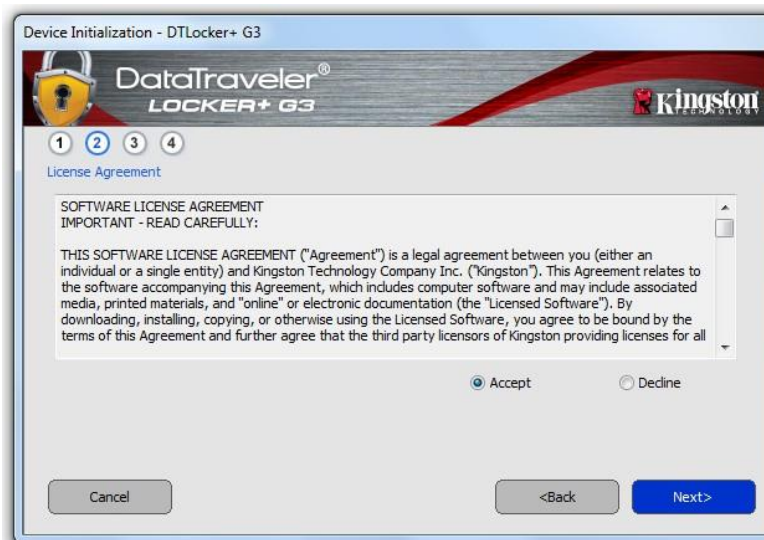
Device Initialization - DTLocker+ G3

DataTraveler®
LOCKER+ G3

Kingston TECHNOLOGY

1 2 3 4

License Agreement

SOFTWARE LICENSE AGREEMENT
IMPORTANT - READ CAREFULLY:

THIS SOFTWARE LICENSE AGREEMENT ("Agreement") is a legal agreement between you (either an individual or a single entity) and Kingston Technology Company Inc. ("Kingston"). This Agreement relates to the software accompanying this Agreement, which includes computer software and may include associated media, printed materials, and "online" or electronic documentation (the "Licensed Software"). By downloading, installing, copying, or otherwise using the Licensed Software, you agree to be bound by the terms of this Agreement and further agree that the third party licensors of Kingston providing licenses for all

Accept

Decline

Cancel

<Back

Next>